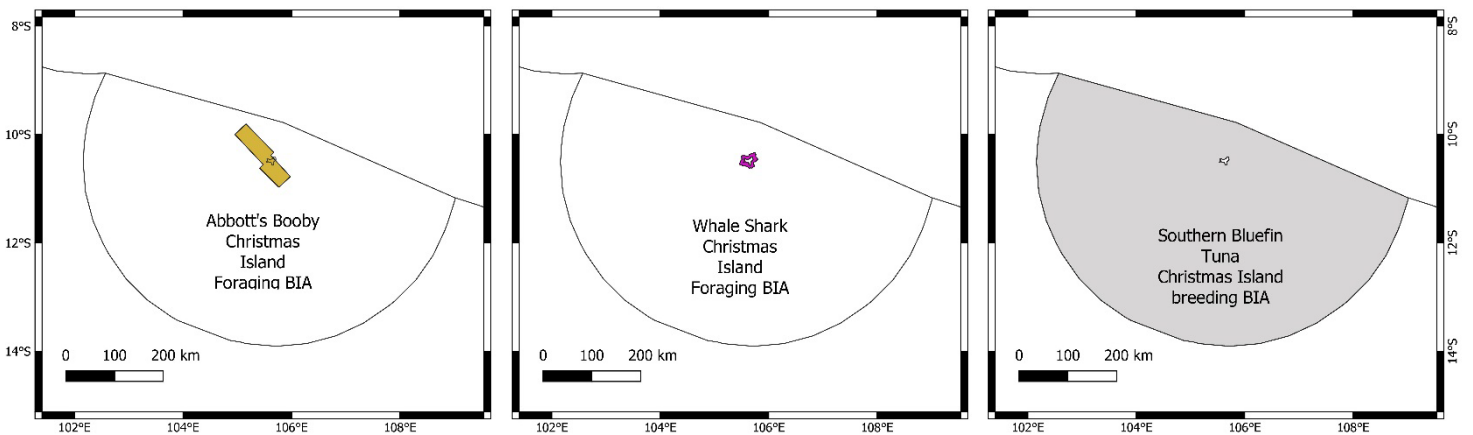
8°S
10°S
12°S
14°S

Abbott's Booby Christmas Island Foraging BIA

0 100 200 km

102°E 104°E 106°E 108°E

Whale Shark Christmas Island Foraging BIA

0 100 200 km

102°E 104°E 106°E 108°E

Southern Bluefin Tuna Christmas Island breeding BIA

0 100 200 km

102°E 104°E 106°E 108°E

8°S
10°S
12°S
14°S